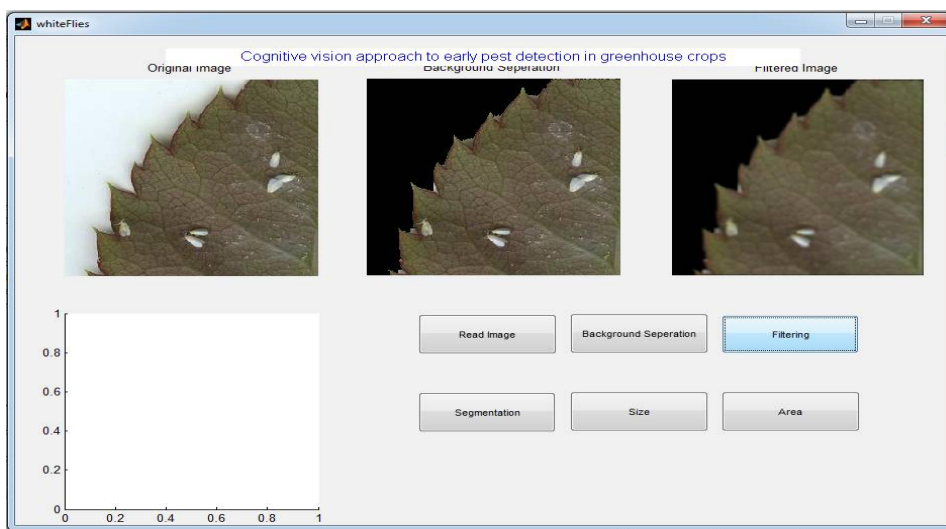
whiteFlies

Cognitive vision approach to early pest detection in greenhouse crops

Original Image

Background Seperation

Filtered Image

1
0.8
0.6
0.4
0.2
0
0 0.2 0.4 0.6 0.8 1

Read Image

Background Seperation

Filtering

Segmentation

Size

Area